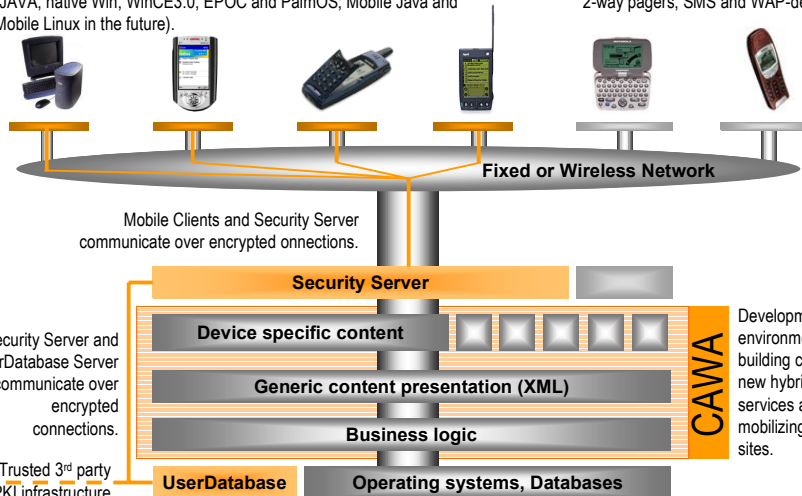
JAVA, native Win, WinCE3.0, EPOC and PalmOS, Mobile Java and Mobile Linux in the future).

2-way pagers, SMS and WAP-de

Fixed or Wireless Network

Mobile Clients and Security Server communicate over encrypted onnections.

Security Server

ecurity Server and rDatabase Server ommunicate over encrypted connections.

Device specific content

Generic content presentation (XML)

Business logic

CAWA

Developm environme building c new hybri services a mobilizing sites.

Trusted 3rd party PKI infrastructure

UserDatabase

Operating systems, Databases